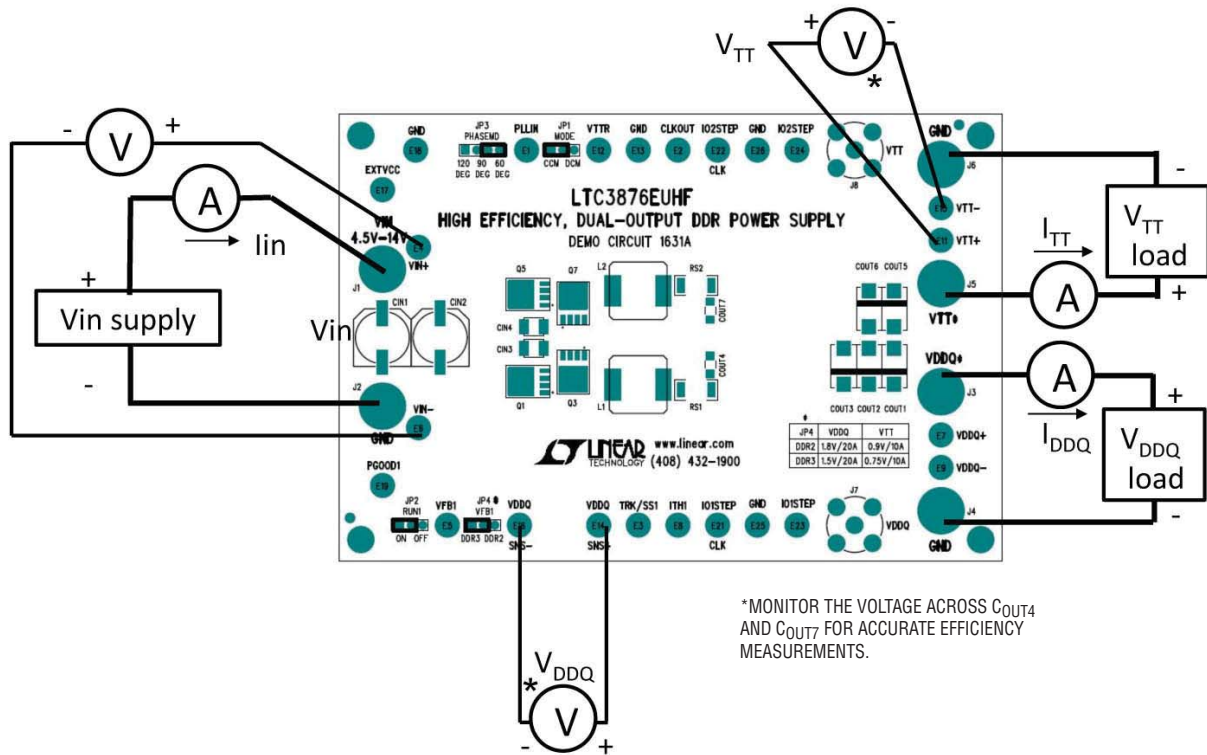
$V_{TT}$

+ V -

*

- V +

A

lin

+

Vin supply

-

Vin

GND E16

EXTVCC E17

VIN 4.5V–14V E1 VIN+

J1

CIN1 CIN2

J2 VIN–

GND E8

PGOOD1 E19

JP3 PHASEMD 120 DEG 90 DEG 60 DEG

PLLIN E1

JP1 MODE CCM DCM

VTTR E12

GND E13

CLKOUT E2

IO2STEP E22 CLK

GND E26

IO2STEP E24

J8 VTT

LTC3876EUHF

HIGH EFFICIENCY, DUAL-OUTPUT DDR POWER SUPPLY

DEMO CIRCUIT 1631A

Q5 Q7 L2 RS2 COUT7

CIN4 CIN3

Q1 Q3 L1 RS1 COUT4

COUT6 COUT5

COUT3 COUT2 COUT1

LINEAR TECHNOLOGY www.linear.com (408) 432-1900

| JP4 | VDDQ | VTT |
|---|---|---|
| DDR2 | 1.8V/20A | 0.9V/10A |
| DDR3 | 1.5V/20A | 0.75V/10A |

JP2 RUN1 ON OFF

VFB1 E5

JP4 VFB1 DDR3 DDR2

VDDQ E8 SNS–

VDDQ E14 SNS+

TRK/SS1 E3

ITH1 E6

IO1STEP E21 CLK

GND E25

IO1STEP E23

J7 VDDQ

GND J6

E15 VTT–

E11 VTT+

J5 VTT

VDDQ J3

E7 VDDQ+

E9 VDDQ–

J4 GND

-

$V_{TT}$ load

$I_{TT}$

A

+

A

+

$I_{DDQ}$

$V_{DDQ}$ load

-

*MONITOR THE VOLTAGE ACROSS $C_{OUT4}$ AND $C_{OUT7}$ FOR ACCURATE EFFICIENCY MEASUREMENTS.

$V_{DDQ}$

*

V

- +